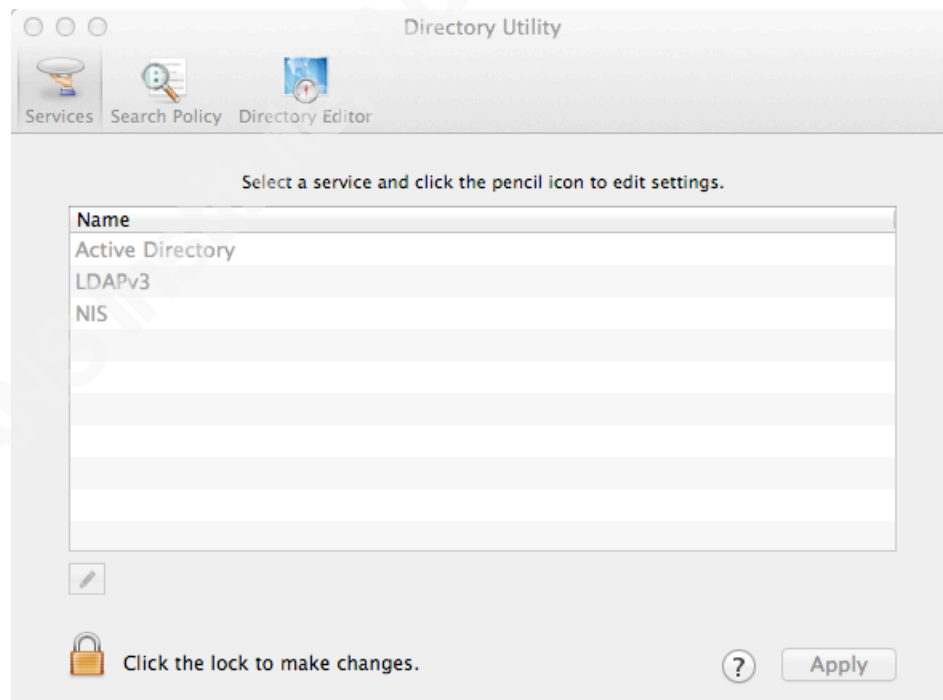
Directory Utility

Services Search Policy Directory Editor

Select a service and click the pencil icon to edit settings.

| Name |
|---|
| Active Directory |
| LDAPv3 |
| NIS |

Click the lock to make changes.

?

Apply